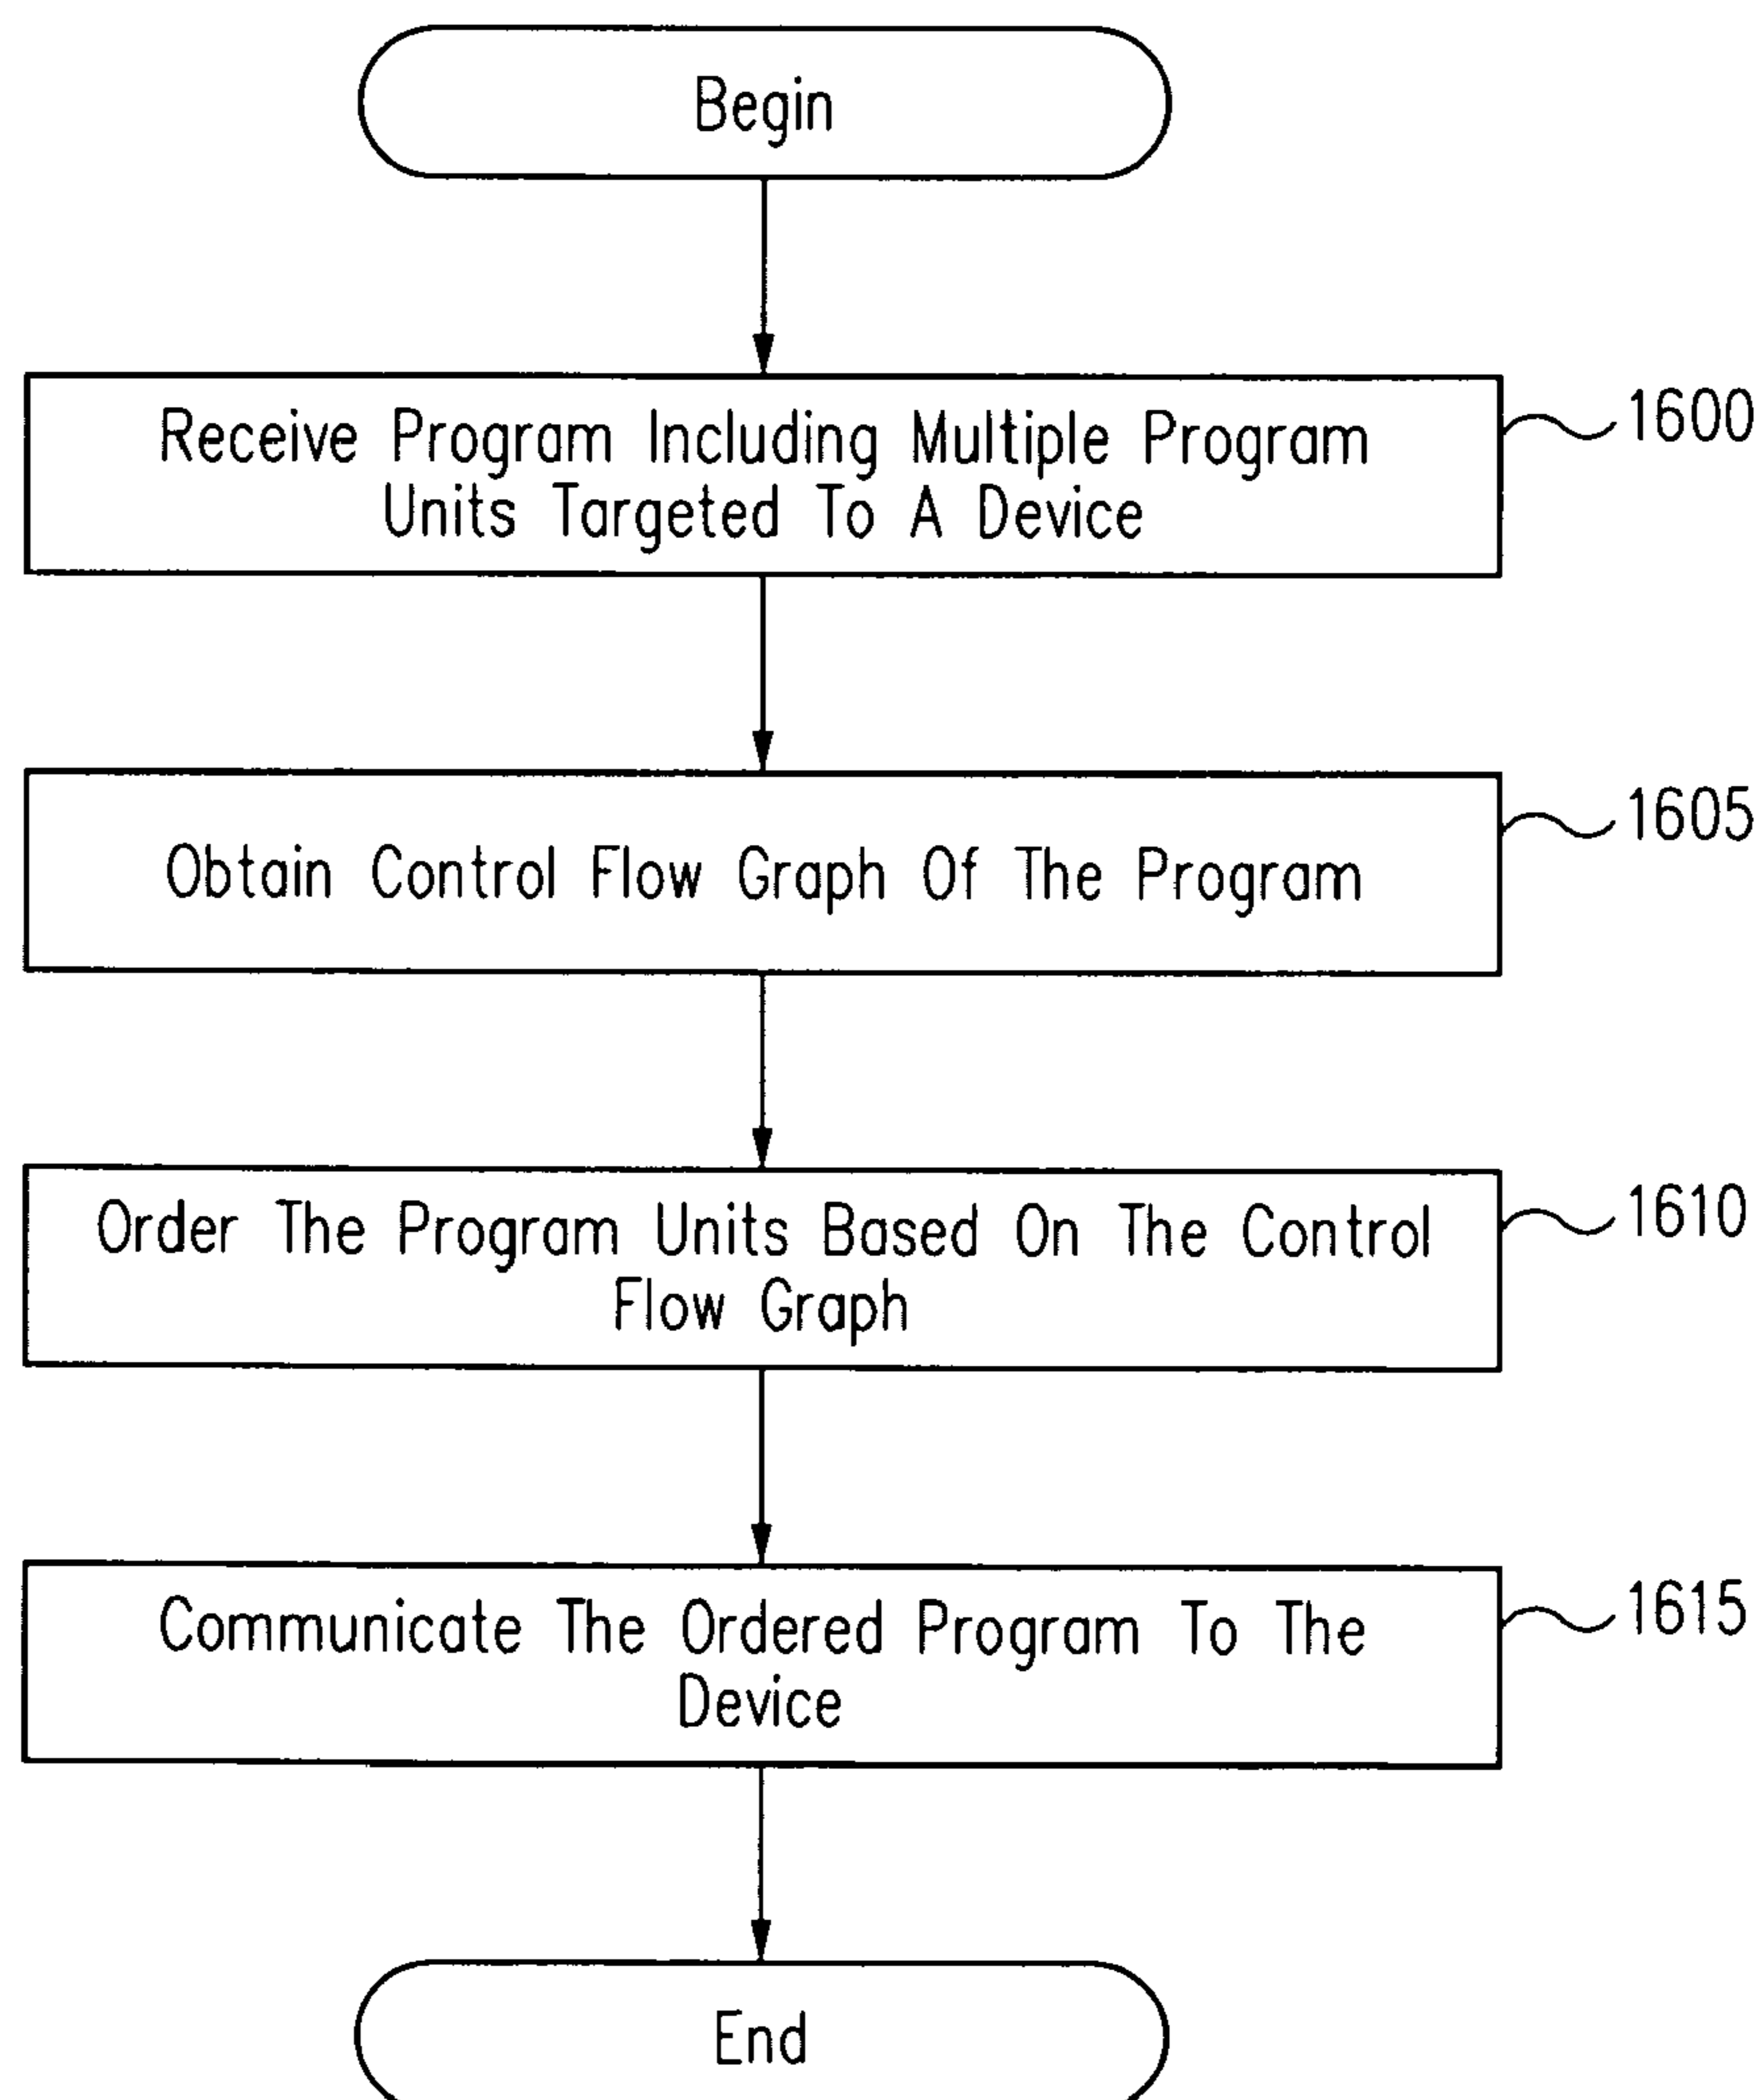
Begin

Receive Program Including Multiple Program Units Targeted To A Device

1600

Obtain Control Flow Graph Of The Program

1605

Order The Program Units Based On The Control Flow Graph

1610

Communicate The Ordered Program To The Device

1615

End